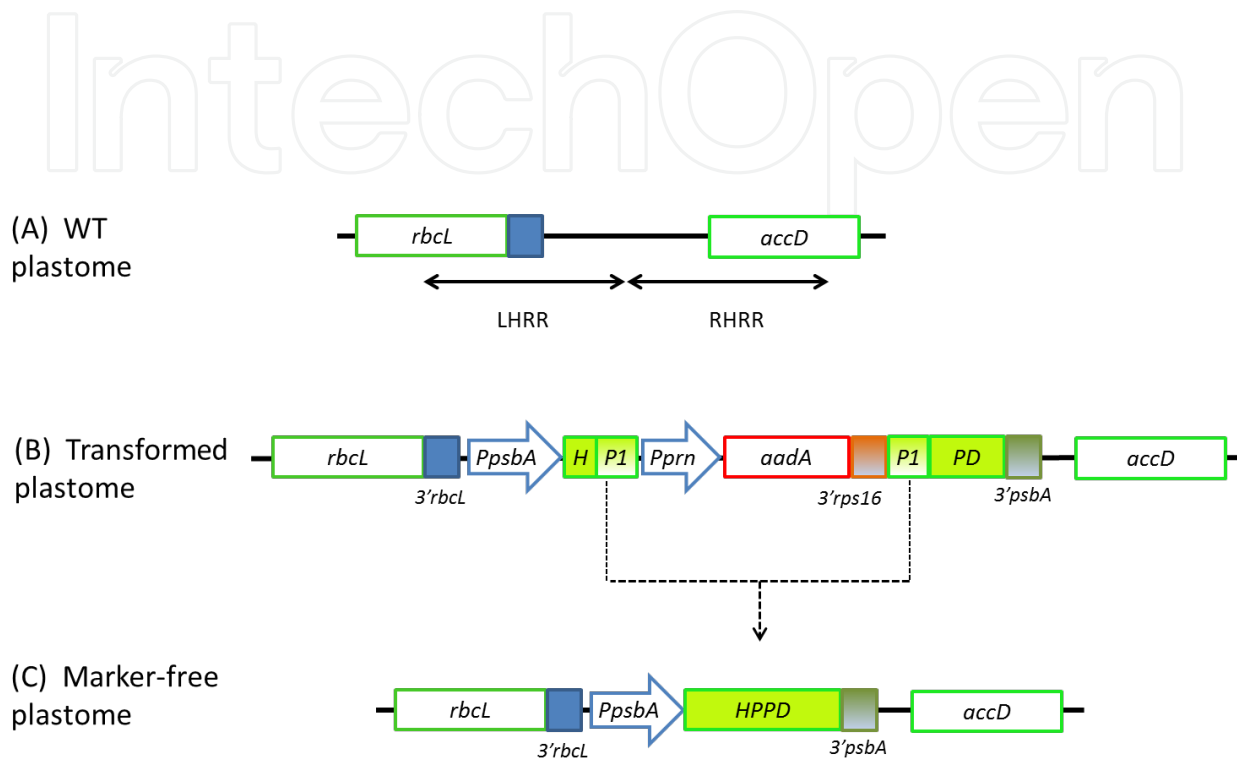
IntechOpen

(A) WT plastome

rbcL

accD

LHRR

RHRR

(B) Transformed plastome

rbcL

3'rbcL

PpsbA

H

P1

Pprn

aadA

3'rps16

P1

PD

3'psbA

accD

(C) Marker-free plastome

rbcL

3'rbcL

PpsbA

HPPD

3'psbA

accD